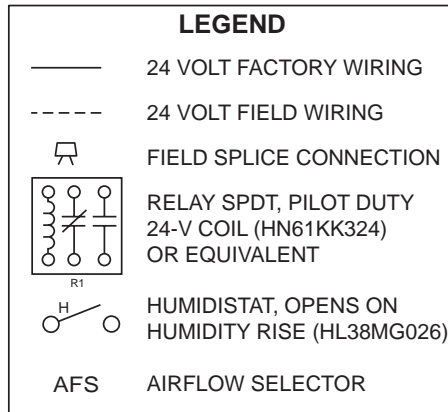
LEGEND

24 VOLT FACTORY WIRING

24 VOLT FIELD WIRING

FIELD SPLICE CONNECTION

R1

RELAY SPDT, PILOT DUTY 24-V COIL (HN61KK324) OR EQUIVALENT

H

HUMIDISTAT, OPENS ON HUMIDITY RISE (HL38MG026)

AFS AIRFLOW SELECTOR